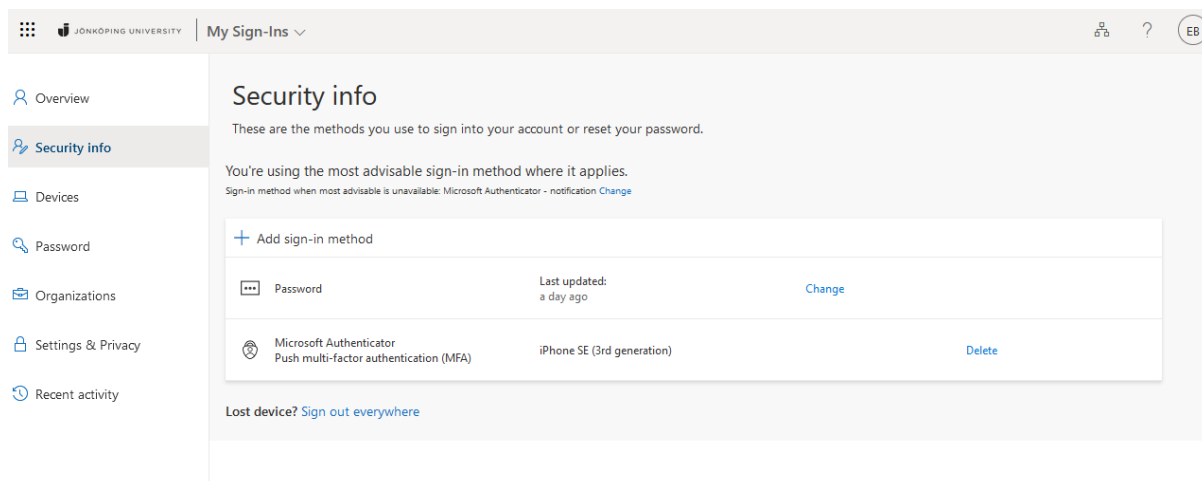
JÖNKÖPING UNIVERSITY | My Sign-Ins

? EB

Overview
Security info
Devices
Password
Organizations
Settings & Privacy
Recent activity

Security info

These are the methods you use to sign into your account or reset your password.

You're using the most advisable sign-in method where it applies.
Sign-in method when most advisable is unavailable: Microsoft Authenticator - notification Change

+ Add sign-in method

| | | |
|---|---|---|
| Password | Last updated: a day ago | Change |
| Microsoft Authenticator Push multi-factor authentication (MFA) | iPhone SE (3rd generation) | Delete |

Lost device? Sign out everywhere